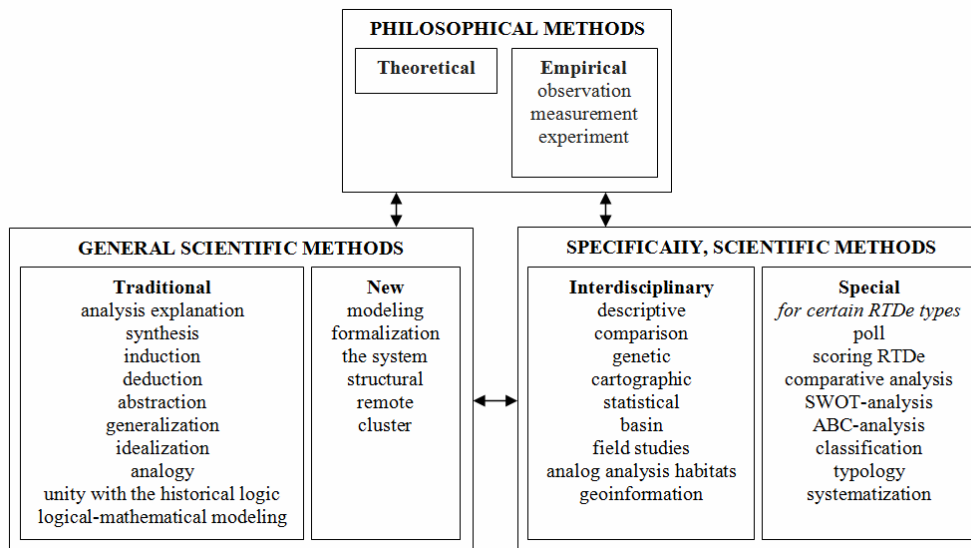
PHILOSOPHICAL METHODS

Theoretical

Empirical
observation
measurement
experiment

GENERAL SCIENTIFIC METHODS

Traditional
analysis explanation
synthesis
induction
deduction
abstraction
generalization
idealization
analogy
unity with the historical logic
logical-mathematical modeling

New
modeling
formalization
the system
structural
remote
cluster

SPECIFICAIIY, SCIENTIFIC METHODS

Interdisciplinary
descriptive
comparison
genetic
cartographic
statistical
basin
field studies
analog analysis habitats
geoinformation

Special
*for certain RTDe types*
poll
scoring RTDe
comparative analysis
SWOT-analysis
ABC-analysis
classification
typology
systematization